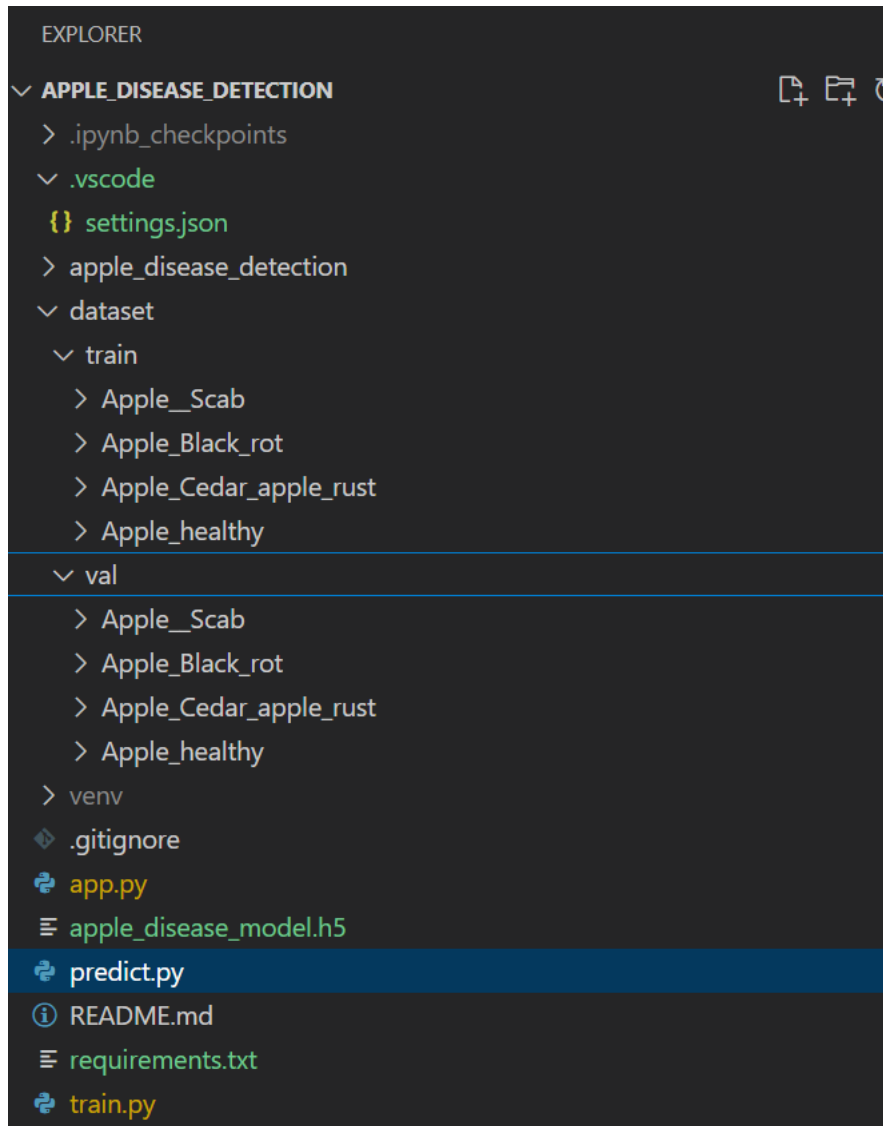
EXPLORER

APPLE_DISEASE_DETECTION

.ipynb_checkpoints
.vscode
{} settings.json
apple_disease_detection
dataset
train
Apple__Scab
Apple_Black_rot
Apple_Cedar_apple_rust
Apple_healthy
val
Apple__Scab
Apple_Black_rot
Apple_Cedar_apple_rust
Apple_healthy
venv
.gitignore
app.py
apple_disease_model.h5
predict.py
README.md
requirements.txt
train.py